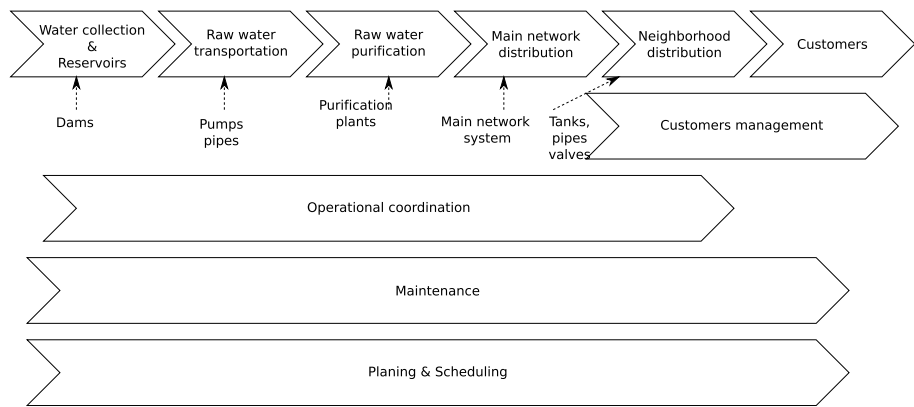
Water collection & Reservoirs

Raw water transportation

Raw water purification

Main network distribution

Neighborhood distribution

Customers

Dams

Pumps pipes

Purification plants

Main network system

Tanks, pipes valves

Customers management

Operational coordination

Maintenance

Planing & Scheduling